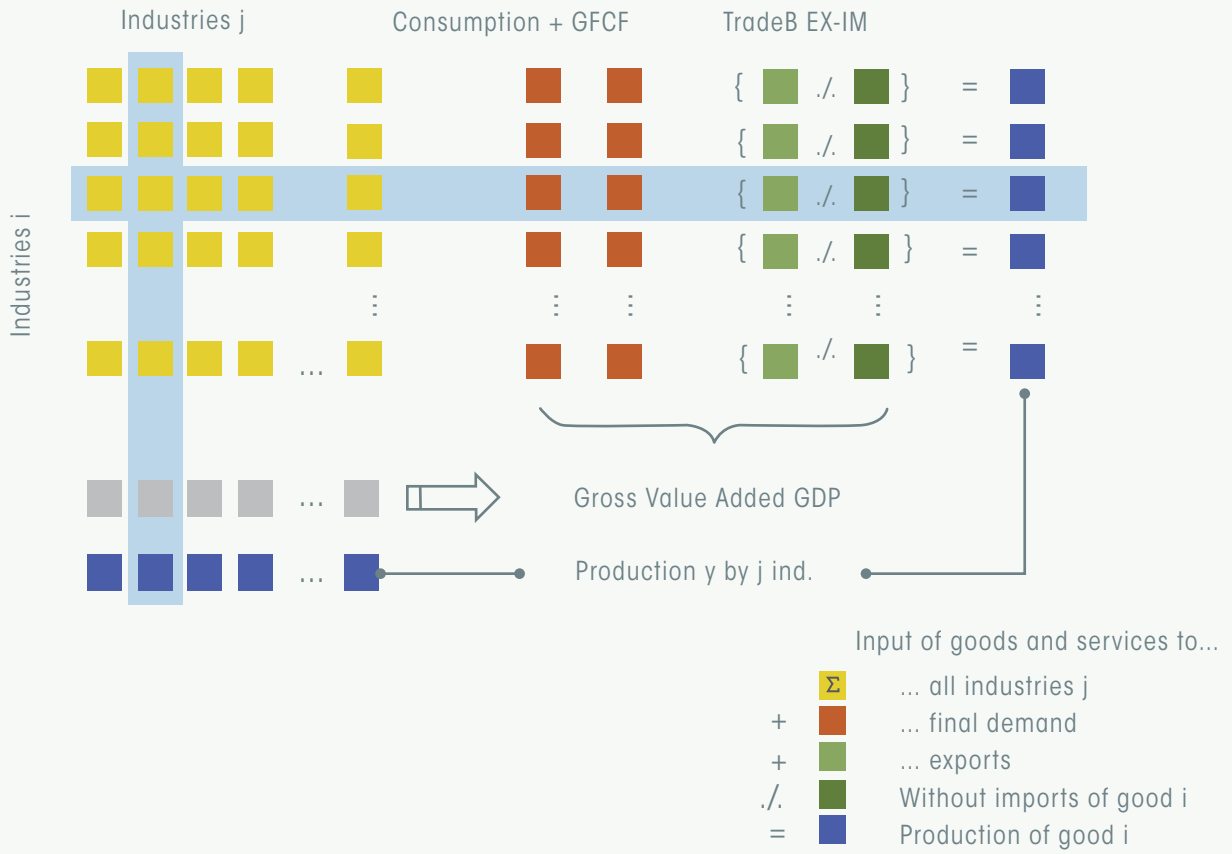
Industries j

Consumption + GFCF

TradeB EX-IM

Industries i

{ ./. } =

{ ./. } =

{ ./. } =

{ ./. } =

...

{ ./. } =

...

Gross Value Added GDP

...

Production y by j ind.

Input of goods and services to...

$\Sigma$ ... all industries j

+ ... final demand

+ ... exports

./. Without imports of good i

= Production of good i